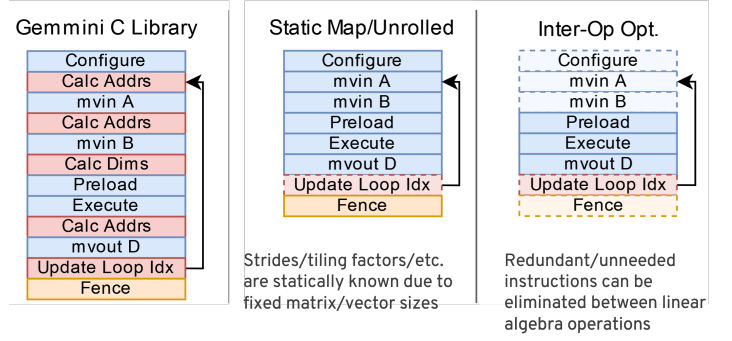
Gemmini C Library

Configure
Calc Addrs
mvin A
Calc Addrs
mvin B
Calc Dims
Preload
Execute
Calc Addrs
mvout D
Update Loop Idx
Fence

Static Map/Unrolled

Configure
mvin A
mvin B
Preload
Execute
mvout D
Update Loop Idx
Fence

Strides/tiling factors/etc. are statically known due to fixed matrix/vector sizes

Inter-Op Opt.

Configure
mvin A
mvin B
Preload
Execute
mvout D
Update Loop Idx
Fence

Redundant/unneeded instructions can be eliminated between linear algebra operations